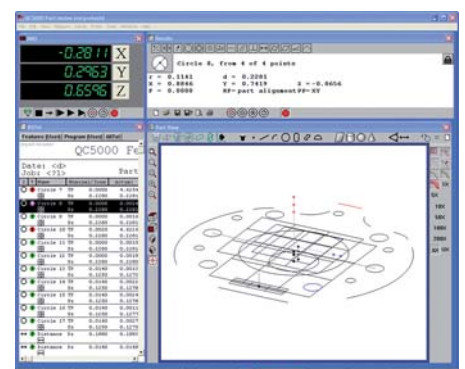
-0.2811 X
0.2963 Y
0.6595 Z

Circle 8, from 4 of 4 points
r = 0.1141 d = 0.2281
X = 0.0066 Y = 0.7619 Z = -0.0656
F = 0.0000 RF= part alignmnt PP= XY

Part View

QC5000 Fe
Date: <d>
Job: <?1> Part

Circle 7
Circle 8
Circle 9
Circle 10
Circle 11
Circle 12
Circle 13
Circle 14
Circle 15
Circle 16
Circle 17
Distance
Distance

10X
50X
100X
200X